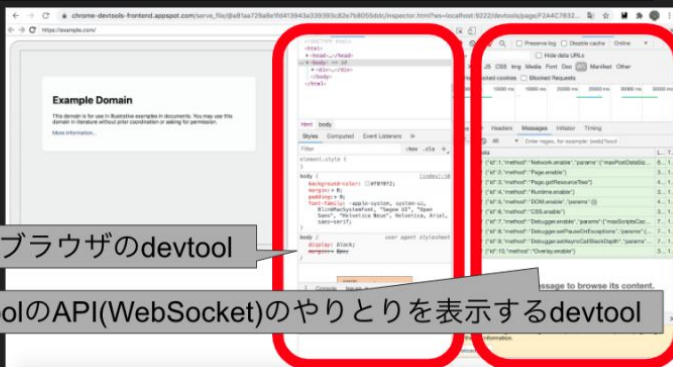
chrome-devtools-frontend.appspot.com/serve_file/@a81aa729a8e1fd413943a339393c82e7b8055ddc/inspector.html?ws=localhost:9222/devtools/page/F2A4C7832...

https://example.com/

Example Domain

This domain is for use in illustrative examples in documents. You may use this domain in literature without prior coordination or asking for permission.

More information...

<!DOCTYPE html>
<html>
<head>...</head>
<body> == $0
<div>...</div>
</body>
</html>

html body

Styles Computed Event Listeners »

Filter :hov .cls +

element.style {
}

body {
background-color: #f0f0f2;
margin: 0;
padding: 0;
font-family: -apple-system, system-ui, BlinkMacSystemFont, "Segoe UI", "Open Sans", "Helvetica Neue", Helvetica, Arial, sans-serif;
}

body { user agent stylesheet
display: block;
margin: 8px;
}

Preserve log Disable cache Online

Hide data URLs

JS CSS Img Media Font Doc WS Manifest Other

Blocked cookies Blocked Requests

Headers Messages Initiator Timing

All Enter regex, for example: (web)?socket

Data

{"id":1,"method":"Network.enable","params":{"maxPostDataSi...
{"id":2,"method":"Page.enable"}
{"id":3,"method":"Page.getResourceTree"}
{"id":4,"method":"Runtime.enable"}
{"id":5,"method":"DOM.enable","params":{}}
{"id":6,"method":"CSS.enable"}
{"id":7,"method":"Debugger.enable","params":{"maxScriptsCac...
{"id":8,"method":"Debugger.setPauseOnExceptions","params":{...
{"id":9,"method":"Debugger.setAsyncCallStackDepth","params"...
{"id":10,"method":"Overlay.enable"}

ブラウザのdevtool

message to browse its content.

olのAPI(WebSocket)のやりとりを表示するdevtool

Console